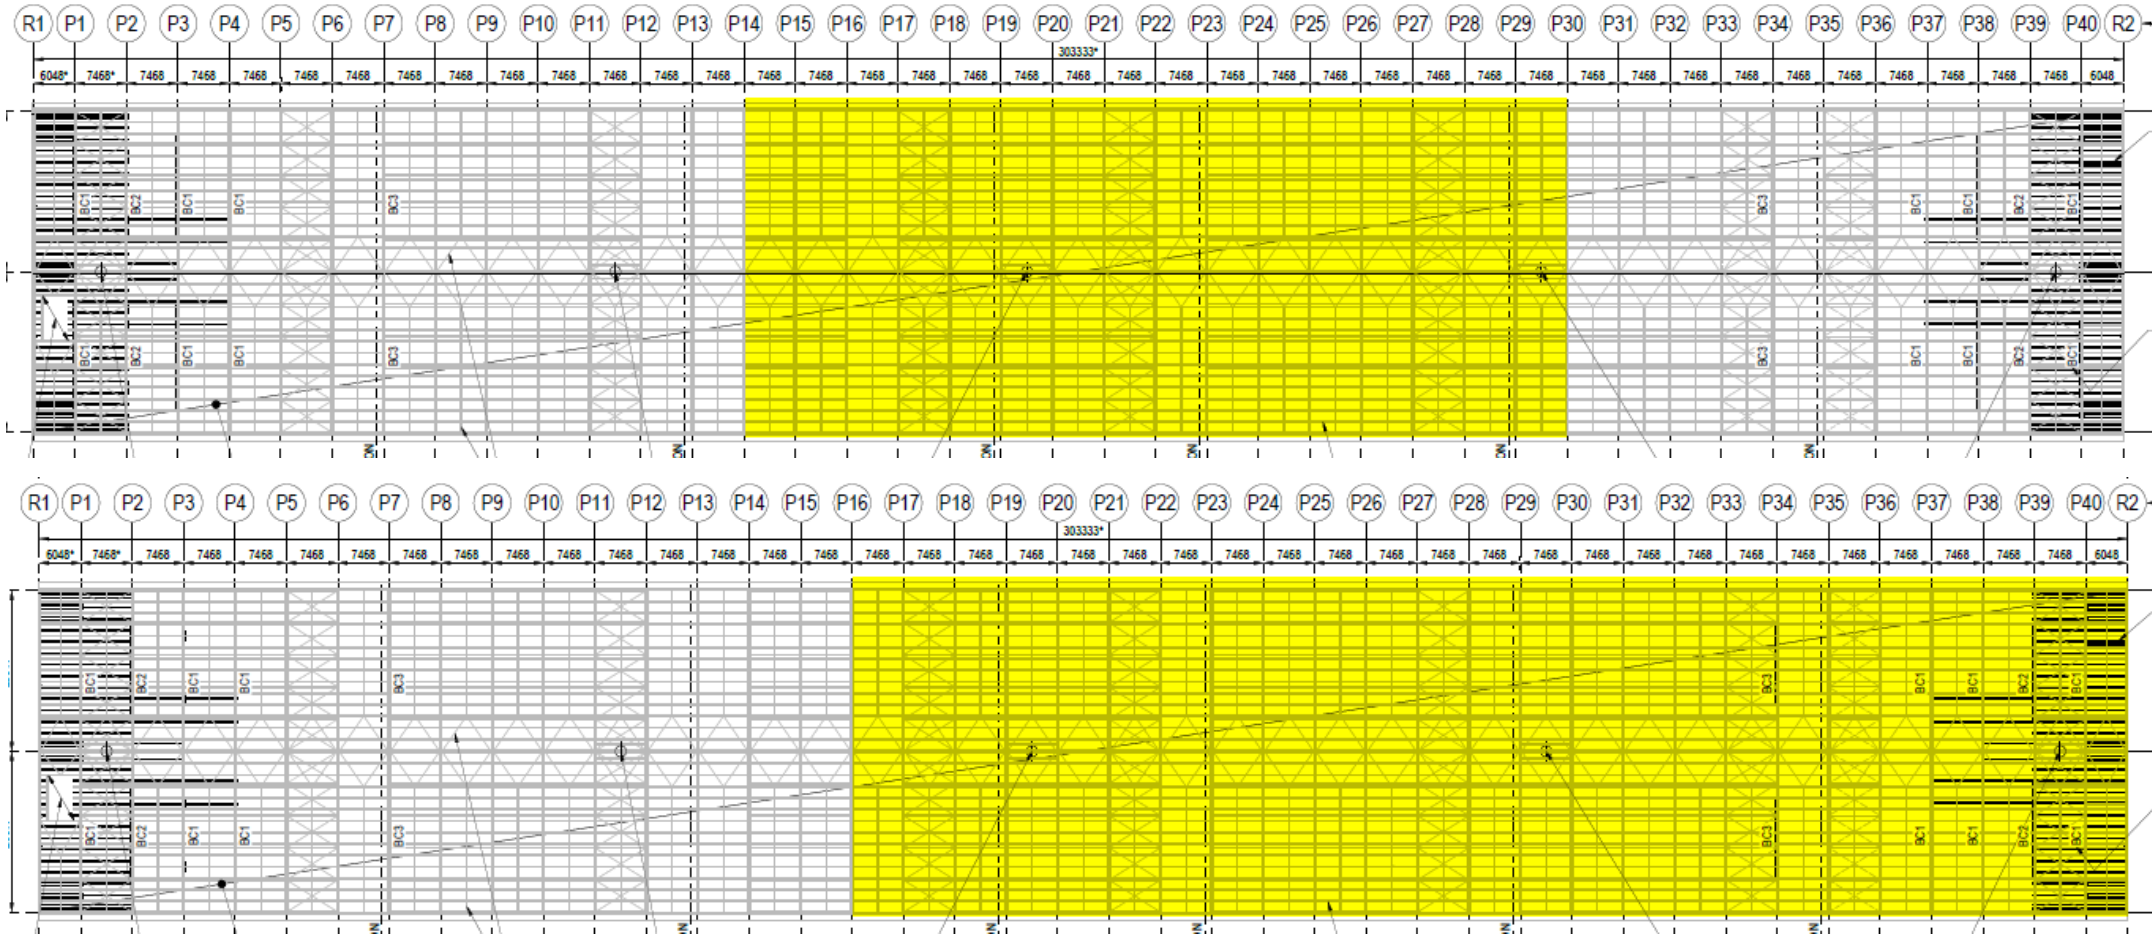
R1 P1 P2 P3 P4 P5 P6 P7 P8 P9 P10 P11 P12 P13 P14 P15 P16 P17 P18 P19 P20 P21 P22 P23 P24 P25 P26 P27 P28 P29 P30 P31 P32 P33 P34 P35 P36 P37 P38 P39 P40 R2

303333*

6048* 7468* 7468 7468 7468 7468 7468 7468 7468 7468 7468 7468 7468 7468 7468 7468 7468 7468 7468 7468 7468 7468 7468 7468 7468 7468 7468 7468 7468 7468 7468 7468 7468 7468 7468 7468 7468 7468 7468 7468 6048

BC1 BC2 BC1 BC1 BC3 BC3 BC1 BC1 BC2 BC1

BC1 BC2 BC1 BC1 BC3 BC3 BC1 BC1 BC2 BC1

R1 P1 P2 P3 P4 P5 P6 P7 P8 P9 P10 P11 P12 P13 P14 P15 P16 P17 P18 P19 P20 P21 P22 P23 P24 P25 P26 P27 P28 P29 P30 P31 P32 P33 P34 P35 P36 P37 P38 P39 P40 R2

303333*

6048* 7468* 7468 7468 7468 7468 7468 7468 7468 7468 7468 7468 7468 7468 7468 7468 7468 7468 7468 7468 7468 7468 7468 7468 7468 7468 7468 7468 7468 7468 7468 7468 7468 7468 7468 7468 7468 7468 7468 7468 6048

BC1 BC2 BC1 BC1 BC3 BC3 BC1 BC1 BC2 BC1

BC1 BC2 BC1 BC1 BC3 BC3 BC1 BC1 BC2 BC1